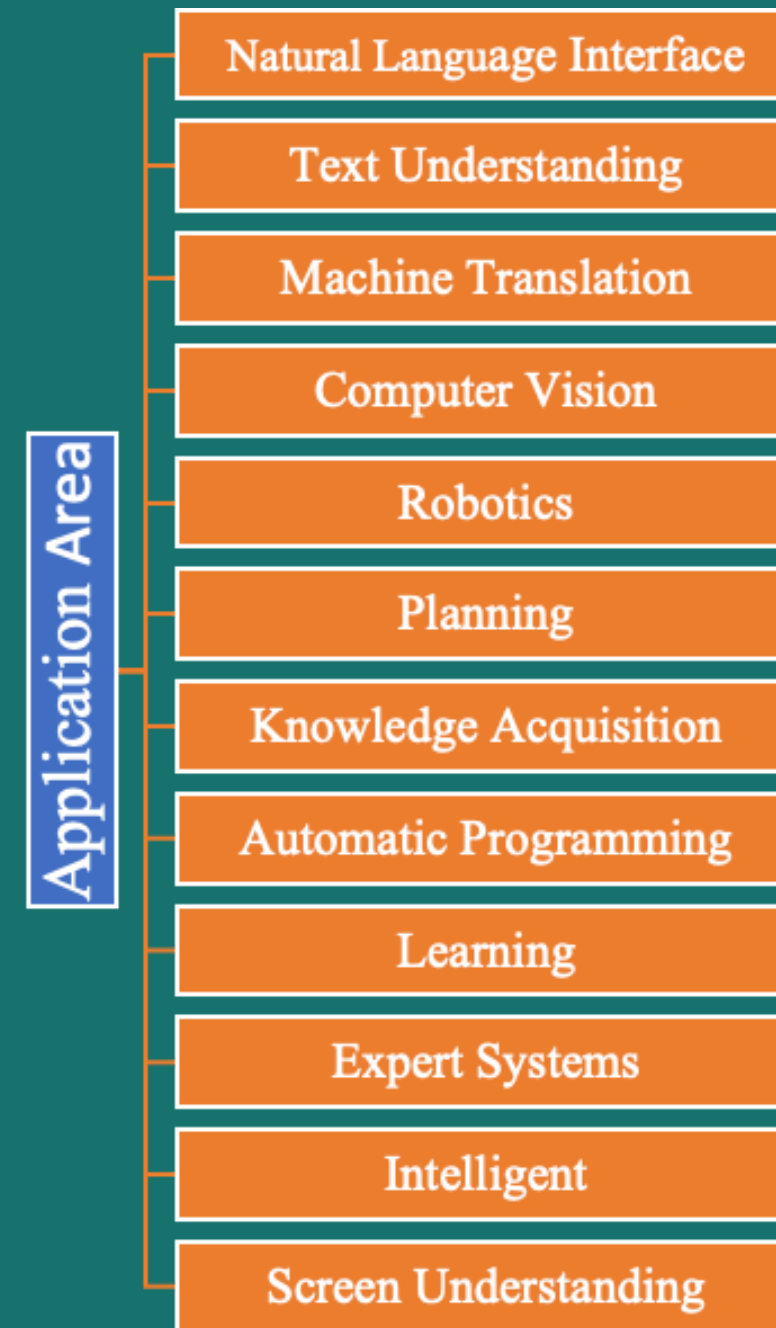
Application Area

Natural Language Interface

Text Understanding

Machine Translation

Computer Vision

Robotics

Planning

Knowledge Acquisition

Automatic Programming

Learning

Expert Systems

Intelligent

Screen Understanding